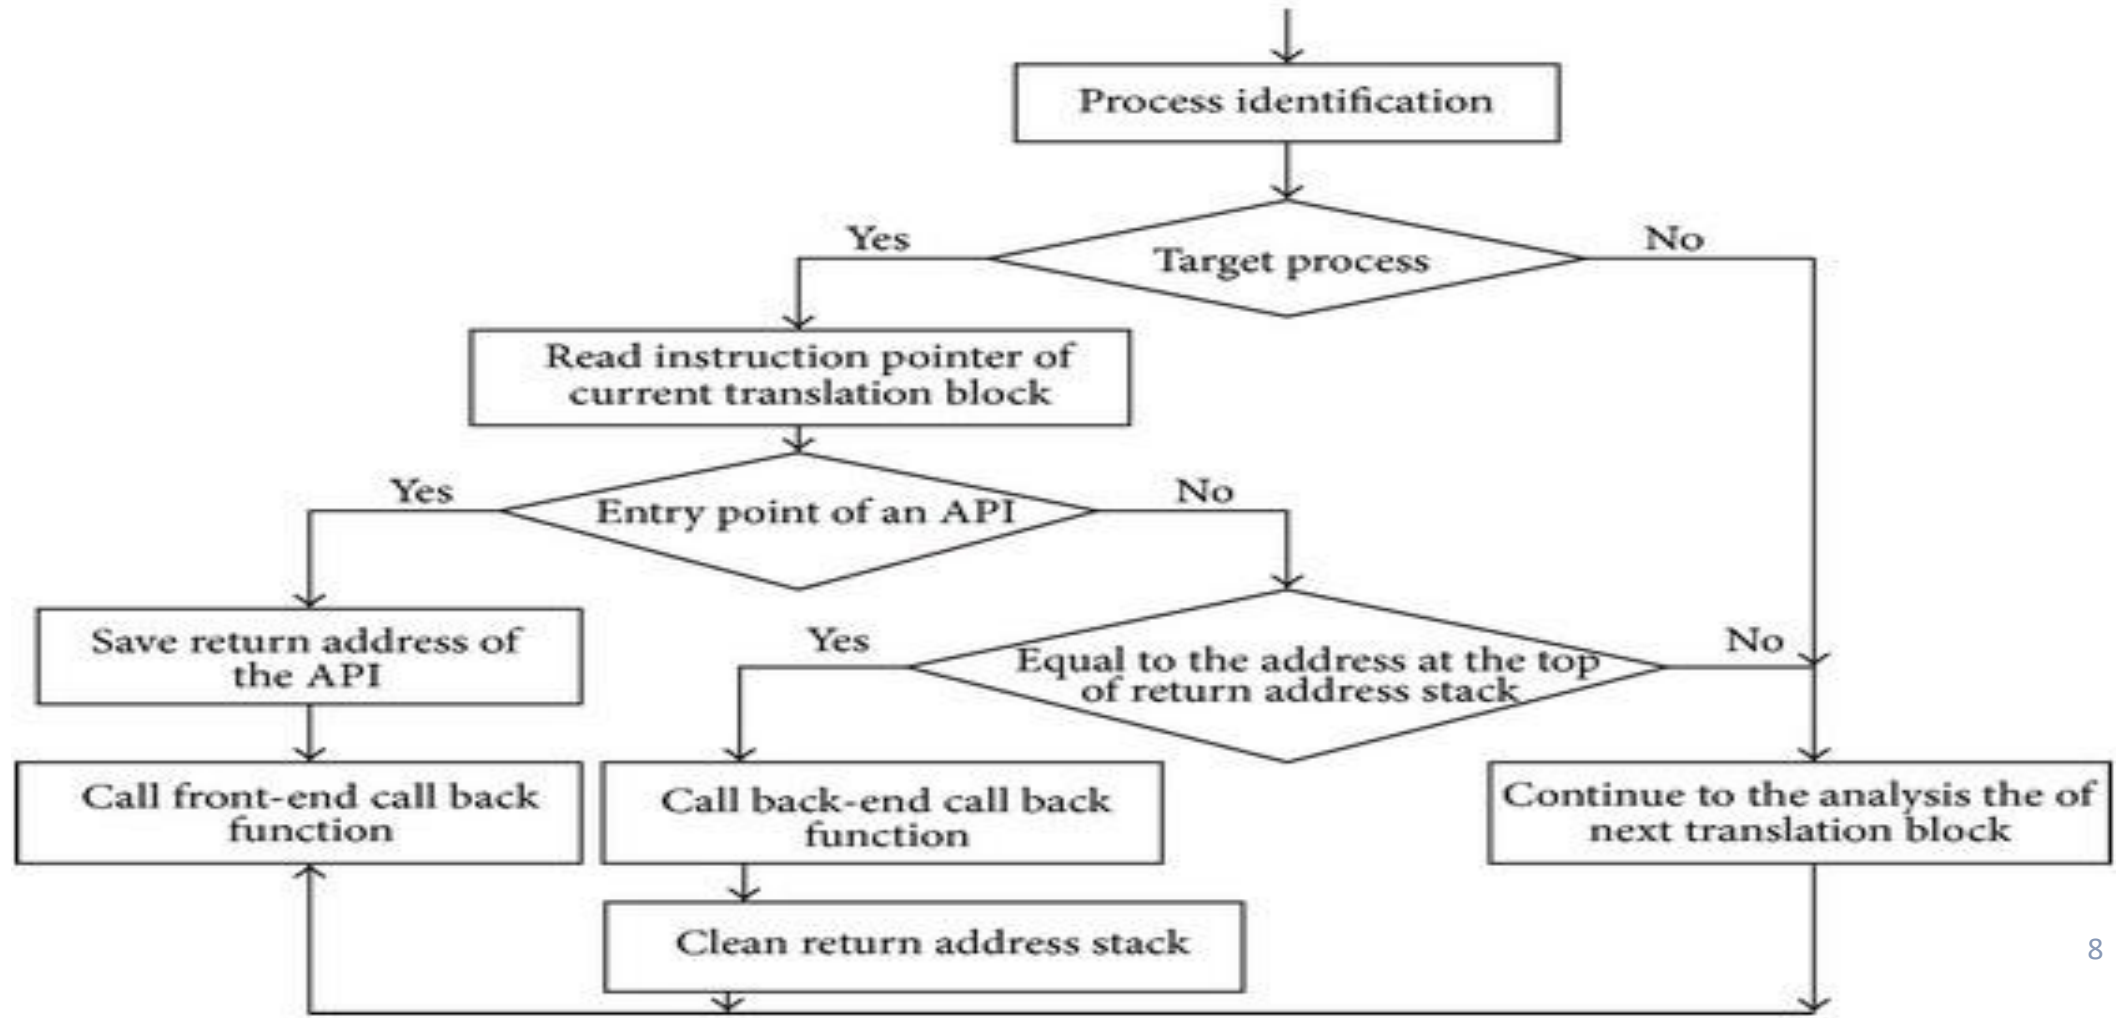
Process identification

Yes

Target process

No

Read instruction pointer of current translation block

Yes

Entry point of an API

No

Save return address of the API

Yes

Equal to the address at the top of return address stack

No

Call front-end call back function

Call back-end call back function

Continue to the analysis the of next translation block

Clean return address stack

8